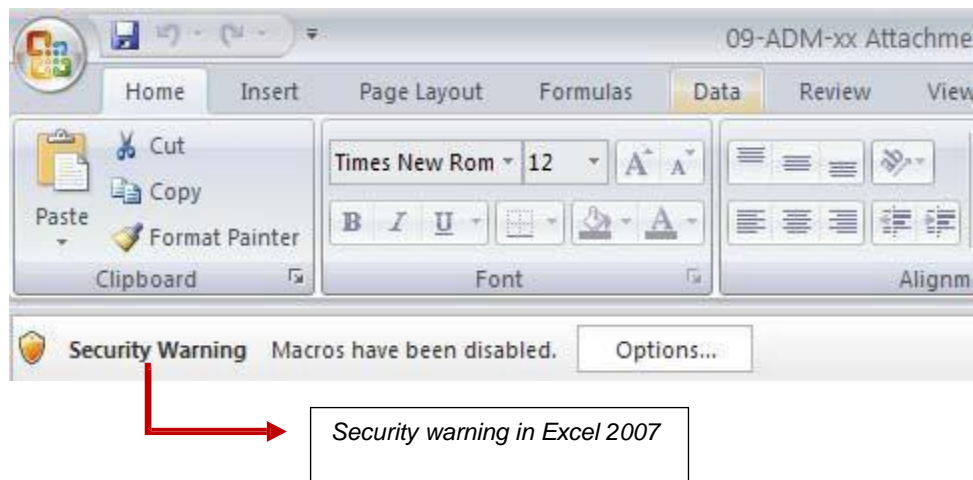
09-ADM-xx Attachme

Home Insert Page Layout Formulas Data Review View

Cut
Copy
Paste
Format Painter
Clipboard

Times New Rom 12
A A
B I U
A
Font

Alignm

Security Warning Macros have been disabled. Options...

Security warning in Excel 2007